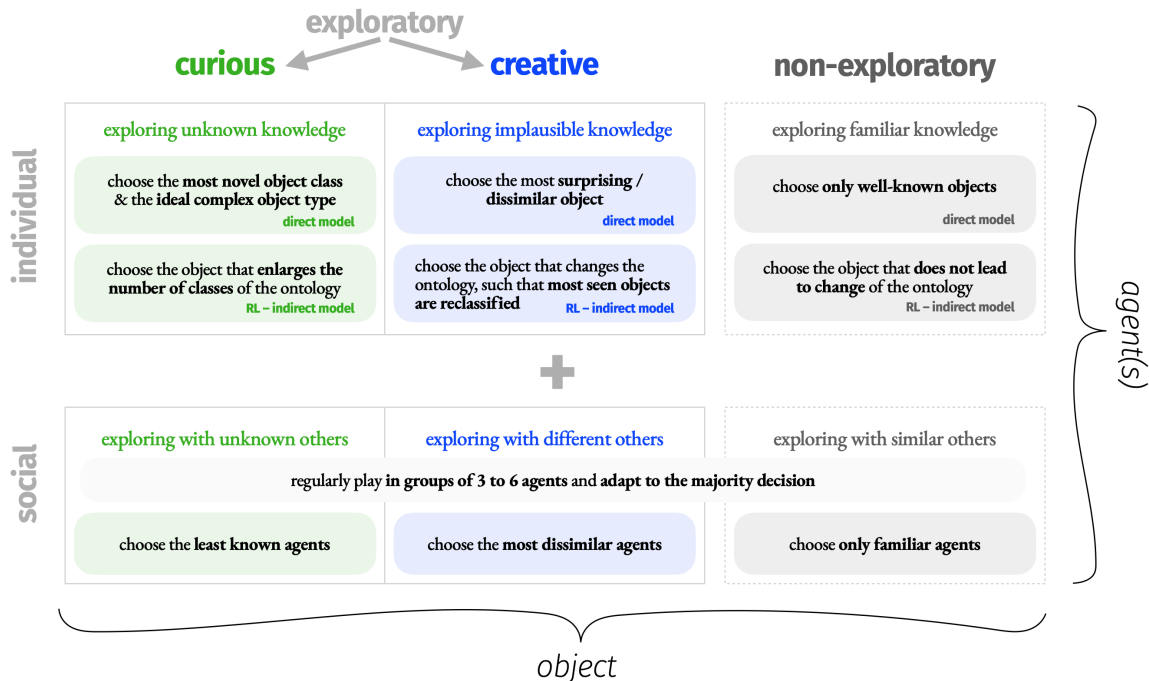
exploratory

curious

creative

non-exploratory

individual

exploring unknown knowledge

choose the most novel object class & the ideal complex object type
direct model

choose the object that enlarges the number of classes of the ontology
RL – indirect model

exploring implausible knowledge

choose the most surprising / dissimilar object
direct model

choose the object that changes the ontology, such that most seen objects are reclassified
RL – indirect model

exploring familiar knowledge

choose only well-known objects
direct model

choose the object that does not lead to change of the ontology
RL – indirect model

agent(s)

+

social

exploring with unknown others

exploring with different others

exploring with similar others

regularly play in groups of 3 to 6 agents and adapt to the majority decision

choose the least known agents

choose the most dissimilar agents

choose only familiar agents

object